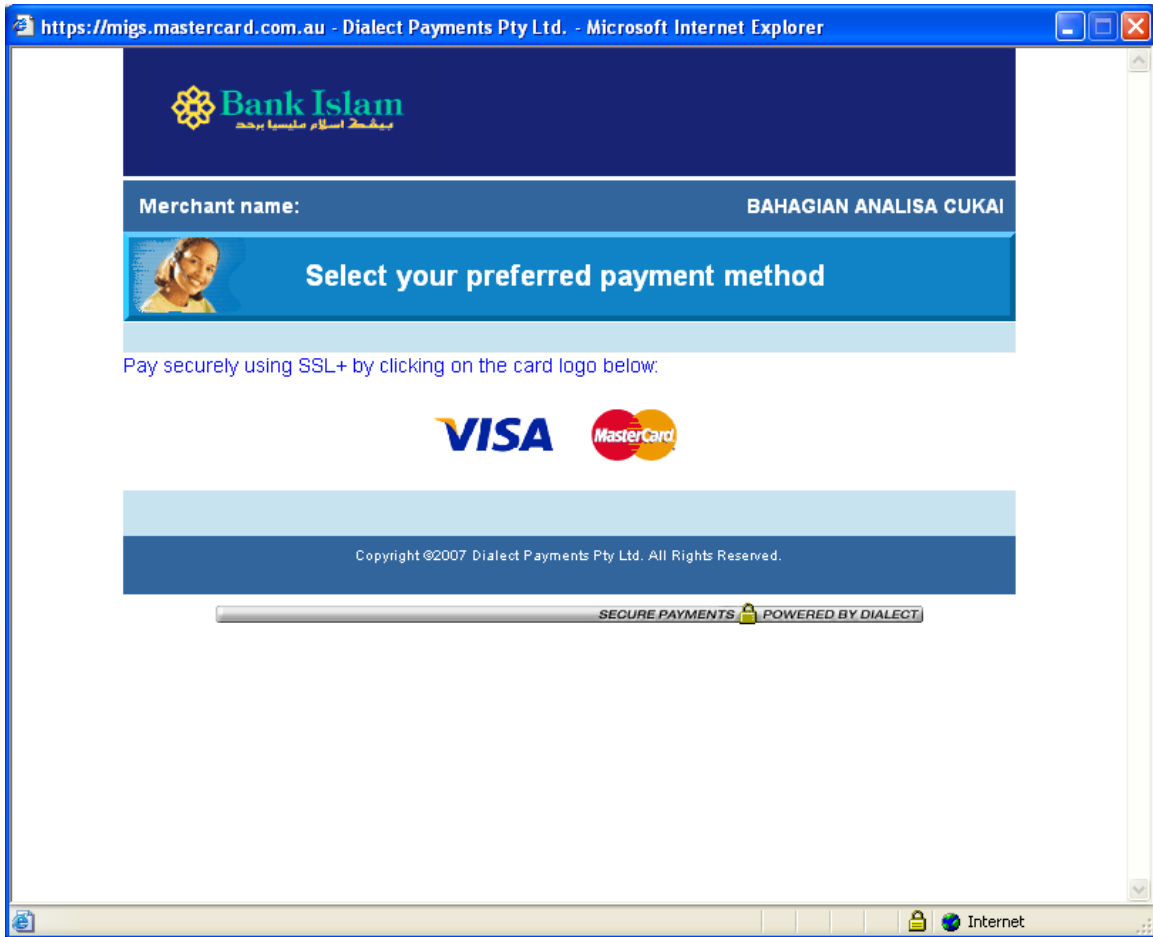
https://migs.mastercard.com.au - Dialect Payments Pty Ltd. - Microsoft Internet Explorer

Bank Islam
بيئكة اسلام مليسيا برحد

Merchant name: BAHAGIAN ANALISA CUKAI

Select your preferred payment method

Pay securely using SSL+ by clicking on the card logo below:

VISA MasterCard

Copyright ©2007 Dialect Payments Pty Ltd. All Rights Reserved.

SECURE PAYMENTS POWERED BY DIALECT

Internet